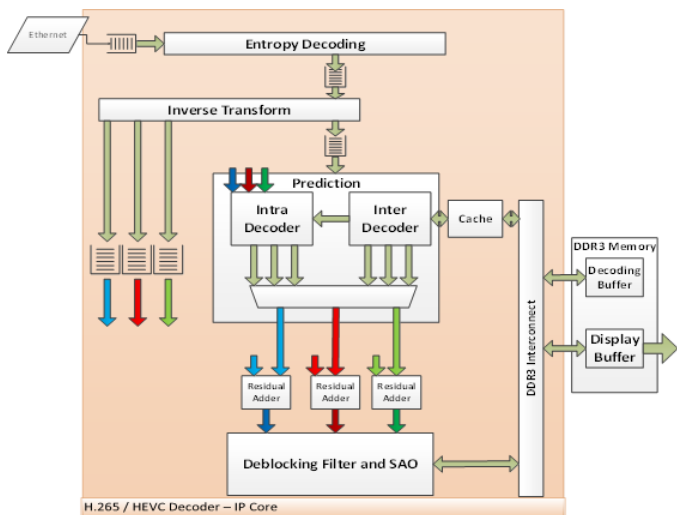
Ethernet

Entropy Decoding

Inverse Transform

Prediction

Intra Decoder

Inter Decoder

Cache

DDR3 Interconnect

DDR3 Memory

Decoding Buffer

Display Buffer

Residual Adder

Residual Adder

Residual Adder

Deblocking Filter and SAO

H.265 / HEVC Decoder – IP Core